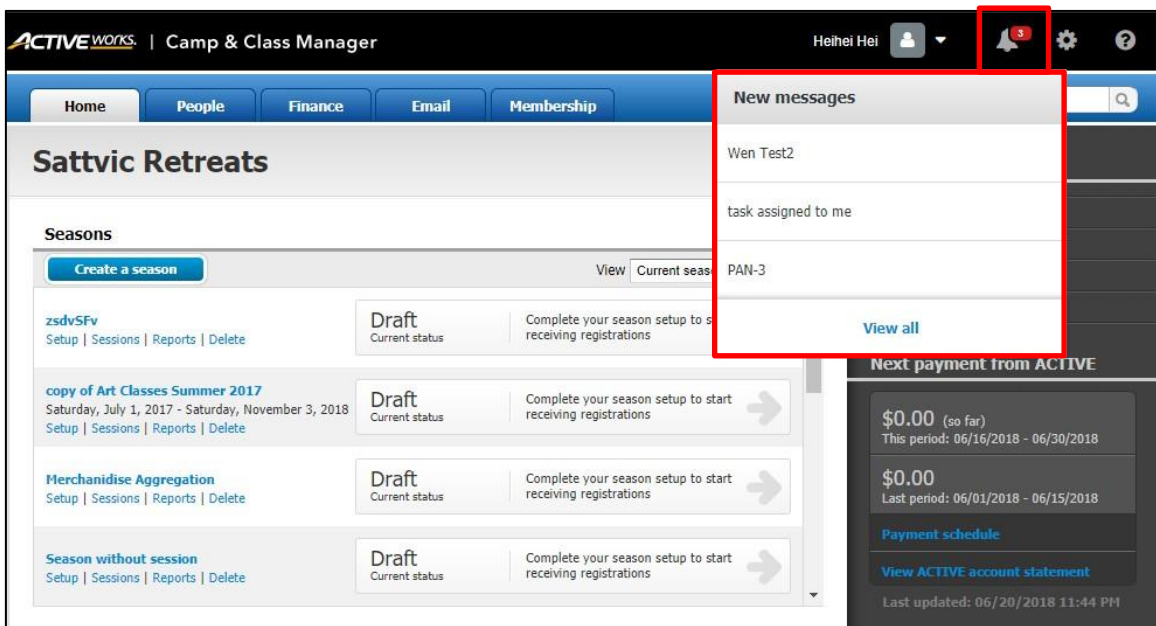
ACTIVE WORKS. | Camp & Class Manager

Heihei Hei

3

Home People Finance Email Membership

Sattvic Retreats

Seasons

Create a season

View Current seas

zsdvSFv
Setup | Sessions | Reports | Delete

Draft
Current status

Complete your season setup to s receiving registrations

copy of Art Classes Summer 2017
Saturday, July 1, 2017 - Saturday, November 3, 2018
Setup | Sessions | Reports | Delete

Draft
Current status

Complete your season setup to start receiving registrations

Merchanidise Aggregation
Setup | Sessions | Reports | Delete

Draft
Current status

Complete your season setup to start receiving registrations

Season without session
Setup | Sessions | Reports | Delete

Draft
Current status

Complete your season setup to start receiving registrations

New messages

Wen Test2

task assigned to me

PAN-3

View all

Next payment from ACTIVE

$0.00 (so far)
This period: 06/16/2018 - 06/30/2018

$0.00
Last period: 06/01/2018 - 06/15/2018

Payment schedule

View ACTIVE account statement

Last updated: 06/20/2018 11:44 PM